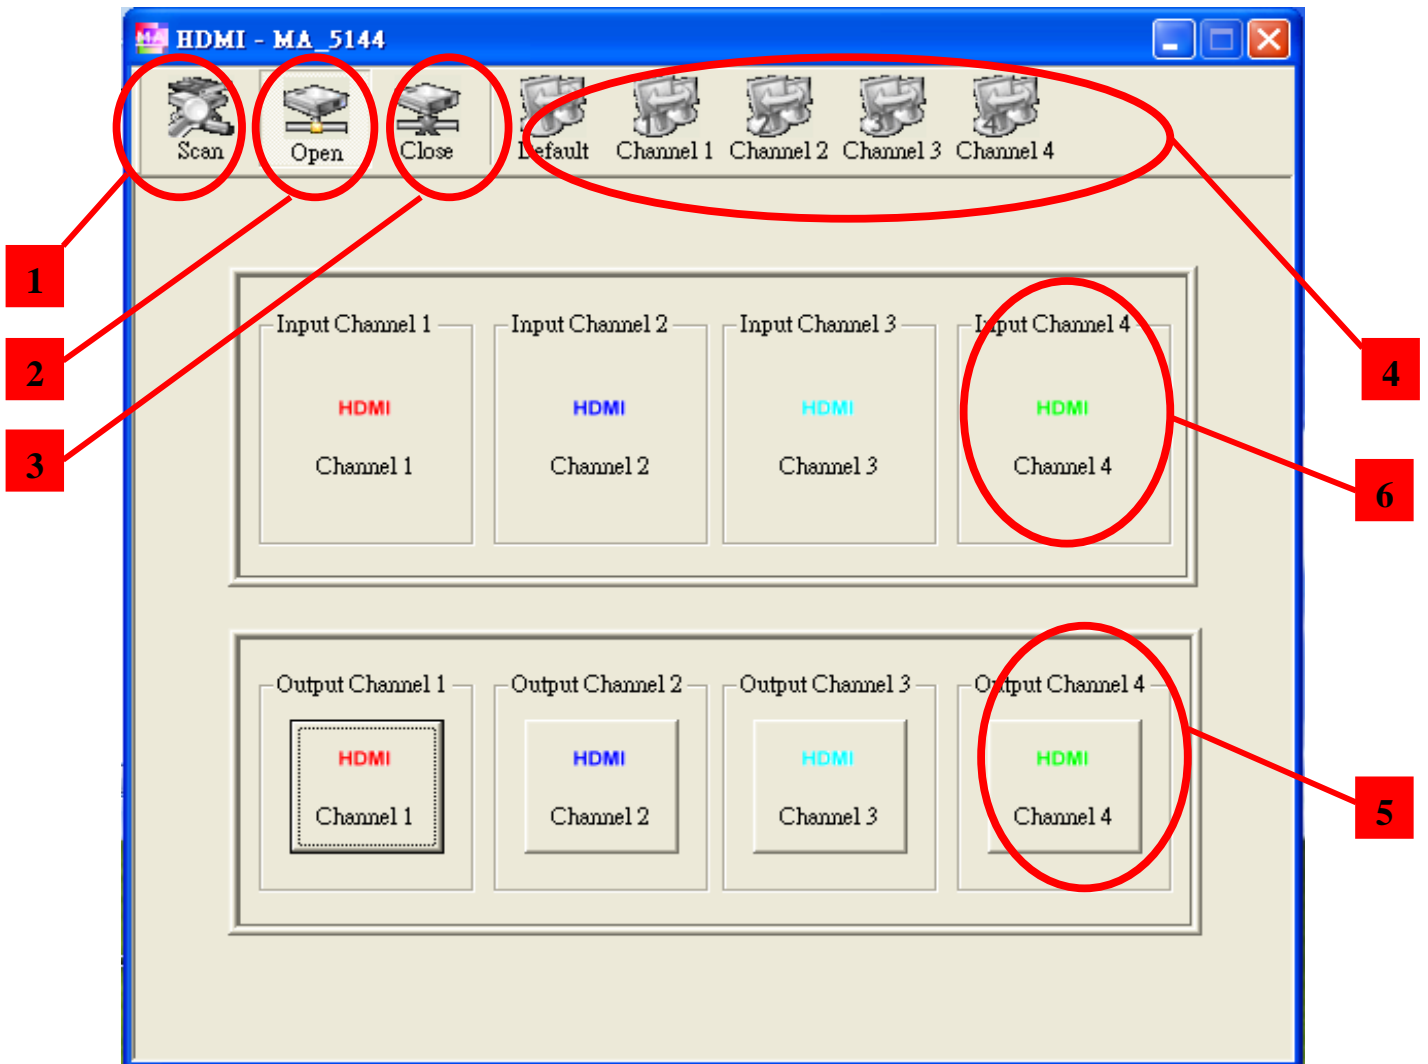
HDMI - MA_5144

Scan
Open
Close
Default
Channel 1
Channel 2
Channel 3
Channel 4

1
2
3
4

Input Channel 1
HDMI
Channel 1

Input Channel 2
HDMI
Channel 2

Input Channel 3
HDMI
Channel 3

Input Channel 4
HDMI
Channel 4

6

Output Channel 1
HDMI
Channel 1

Output Channel 2
HDMI
Channel 2

Output Channel 3
HDMI
Channel 3

Output Channel 4
HDMI
Channel 4

5